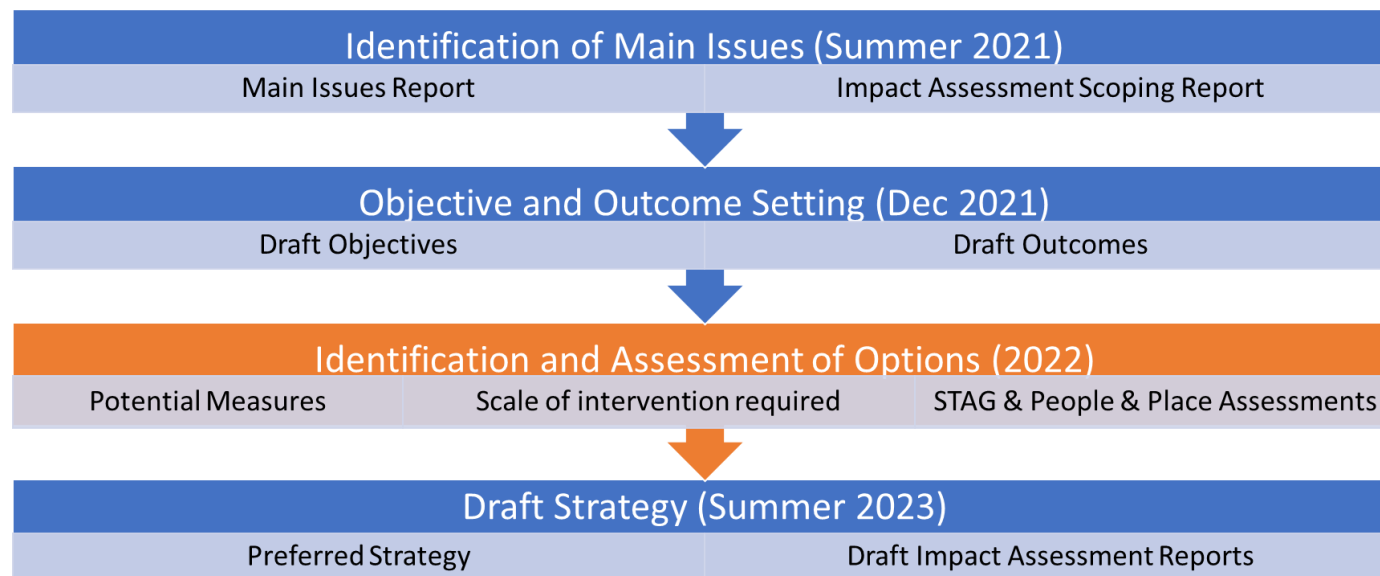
Identification of Main Issues (Summer 2021)

Main Issues Report

Impact Assessment Scoping Report

Objective and Outcome Setting (Dec 2021)

Draft Objectives

Draft Outcomes

Identification and Assessment of Options (2022)

Potential Measures

Scale of intervention required

STAG & People & Place Assessments

Draft Strategy (Summer 2023)

Preferred Strategy

Draft Impact Assessment Reports